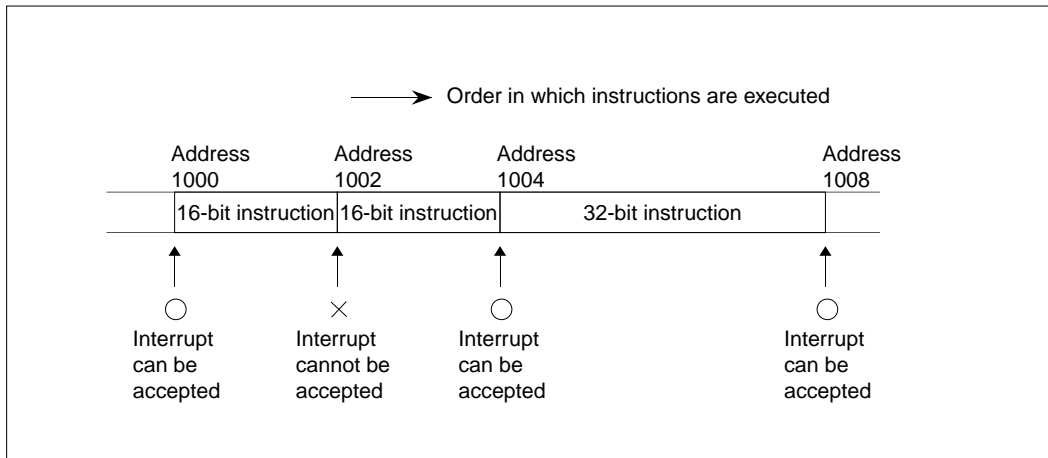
Order in which instructions are executed

Address 1000

Address 1002

Address 1004

Address 1008

16-bit instruction

16-bit instruction

32-bit instruction

○
Interrupt can be accepted

×
Interrupt cannot be accepted

○
Interrupt can be accepted

○
Interrupt can be accepted